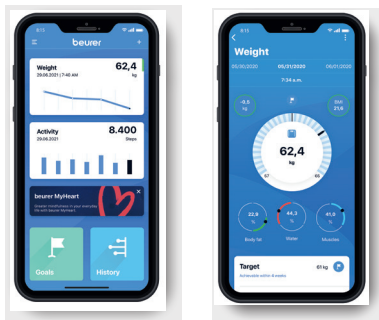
8:15

beurer

Weight
29.06.2021 | 7:46 AM
62,4
kg

Activity
29.06.2021
8.400
Steps

beurer MyHeart
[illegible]

Goals

History

8:15

Weight

05/01/2020
06/01/2020
06/01/2020

7:34 a.m.

-0,5
kg

BMI
21,6

62,4
kg

22,9
%
Body fat

44,3
%
Water

41,0
%
Muscles

Target
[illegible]
61 kg